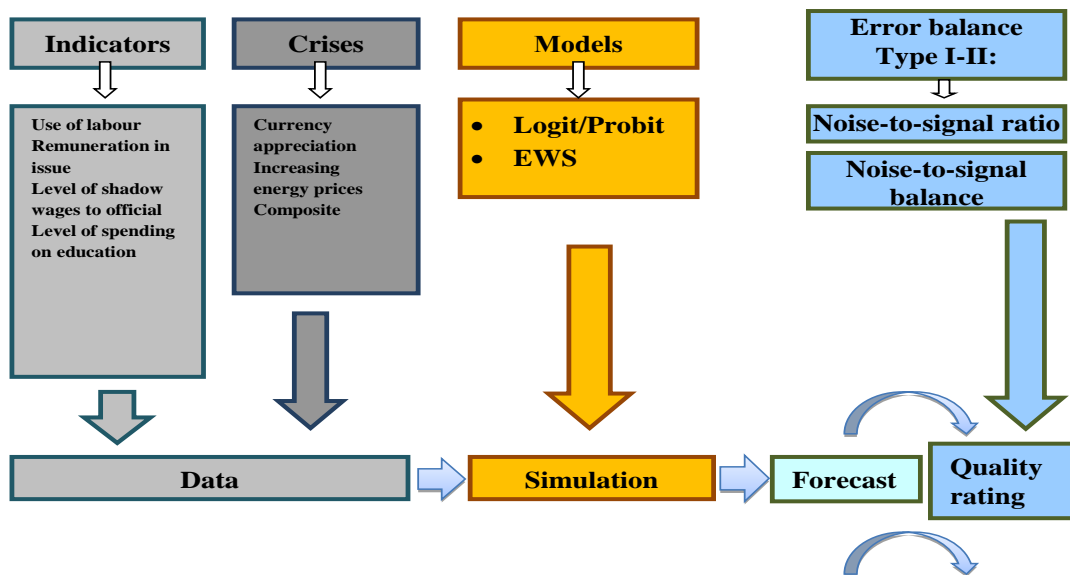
Indicators

Use of labour
Remuneration in issue
Level of shadow wages to official
Level of spending on education

Crises

Currency appreciation
Increasing energy prices
Composite

Models

- Logit/Probit
- EWS

Error balance Type I-II:

Noise-to-signal ratio

Noise-to-signal balance

Data

Simulation

Forecast

Quality rating